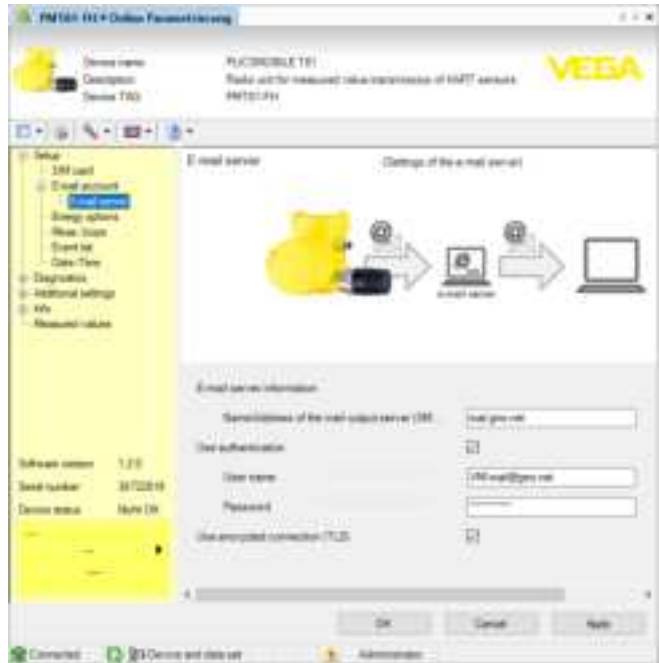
PMT61 FH • Online Parametrierung

Device name: PLICSMOBILE T61
Description: Radio unit for measured value transmission of HART sensors
Device TAG: PMT61 FH

VEGA

Setup
SIM card
E-mail account
E-mail server
Energy options
Meas. loops
Event list
Date/Time
Diagnostics
Additional settings
Info
Measured values

E-mail server

Settings of the e-mail server

e-mail server

E-mail server information

Name/address of the mail output server (SM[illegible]

mail.gmx.net

Use authentication

User name

SIM-mail@gmx.net

Password

Use encrypted connection (TLS)

Software version 1.2.0
Serial number 35722619
Device status Nicht OK

OK
Cancel
Apply

Connected
Device and data set
Administrator